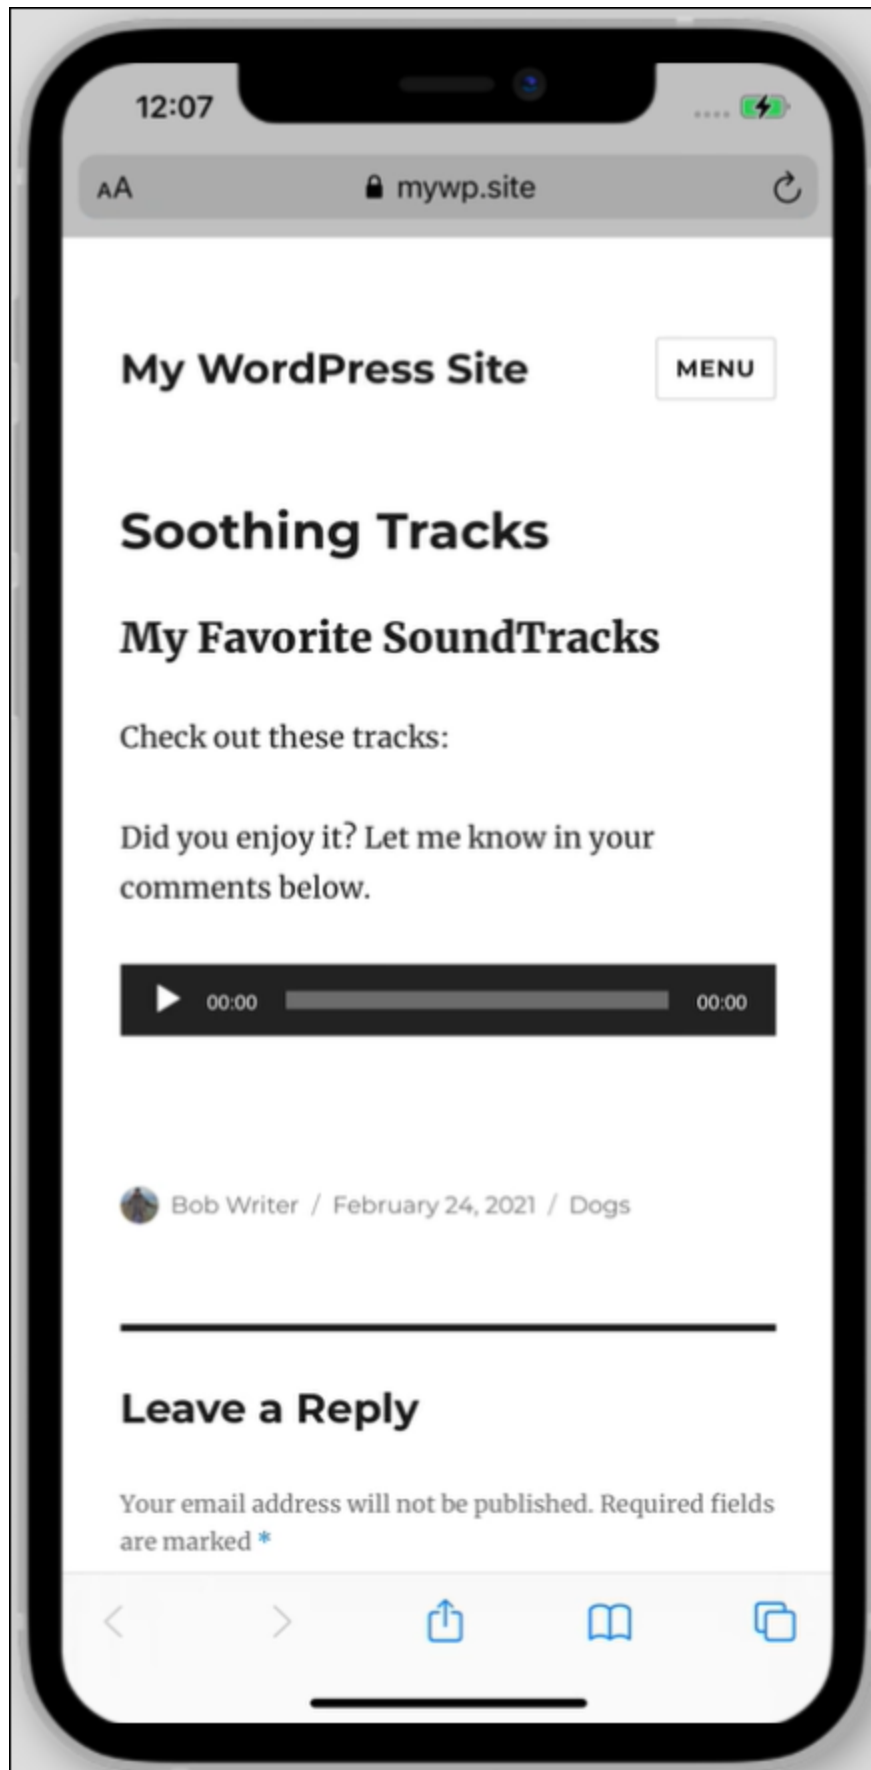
12:07

AA mywp.site

My WordPress Site

MENU

Soothing Tracks

My Favorite SoundTracks

Check out these tracks:

Did you enjoy it? Let me know in your comments below.

00:00 00:00

Bob Writer / February 24, 2021 / Dogs

Leave a Reply

Your email address will not be published. Required fields are marked *